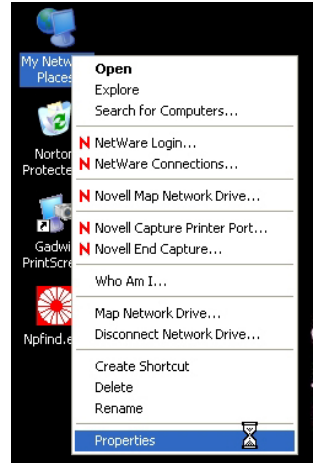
My Netw
Places

Norton
Protecte

Gadwi
PrintScre

Npfind.e

Open
Explore
Search for Computers...

N NetWare Login...
N NetWare Connections...

N Novell Map Network Drive...

N Novell Capture Printer Port...
N Novell End Capture...

Who Am I...

Map Network Drive...
Disconnect Network Drive...

Create Shortcut
Delete
Rename

Properties